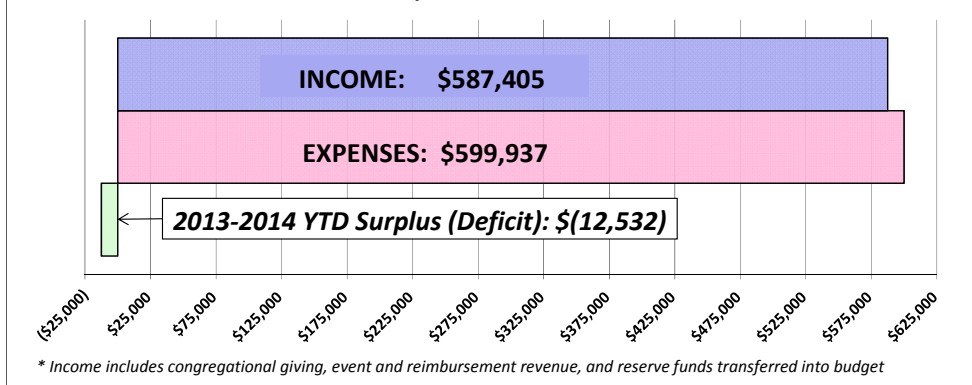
INCOME: $587,405

EXPENSES: $599,937

2013-2014 YTD Surplus (Deficit): $(12,532)

($25,000)
$25,000
$75,000
$125,000
$175,000
$225,000
$275,000
$325,000
$375,000
$425,000
$475,000
$525,000
$575,000
$625,000

* Income includes congregational giving, event and reimbursement revenue, and reserve funds transferred into budget